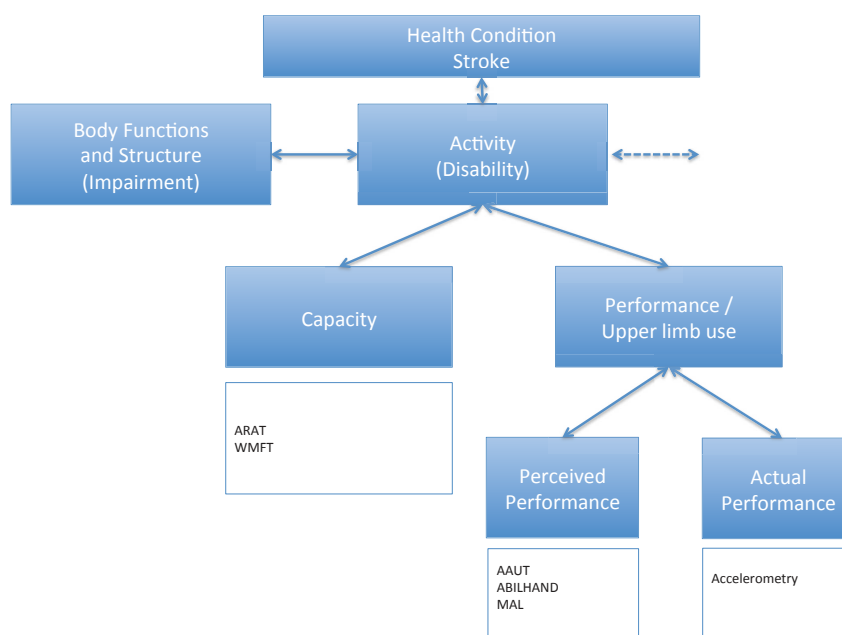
Health Condition
Stroke

Body Functions and Structure (Impairment)

Activity (Disability)

Capacity

ARAT
WMFT

Performance / Upper limb use

Perceived Performance

AAUT
ABILHAND
MAL

Actual Performance

Accelerometry